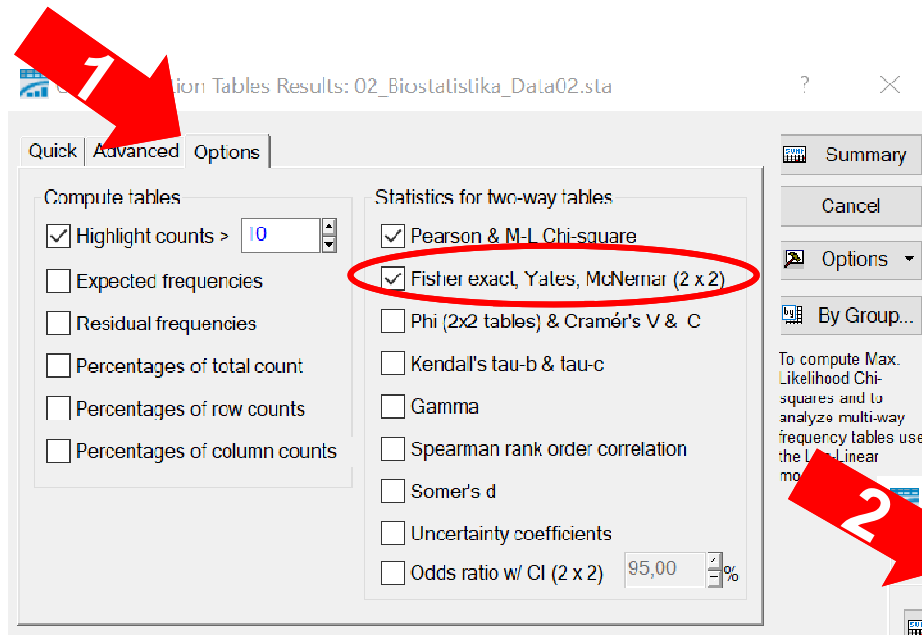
1

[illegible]tion Tables Results: 02_Biostatistika_Data02.sta

?

Quick | Advanced | Options

Compute tables

Highlight counts > 10

Expected frequencies

Residual frequencies

Percentages of total count

Percentages of row counts

Percentages of column counts

Statistics for two-way tables

Pearson & M-L Chi-square

Fisher exact, Yates, McNemar (2 x 2)

Phi (2x2 tables) & Cramér's V & C

Kendall's tau-b & tau-c

Gamma

Spearman rank order correlation

Somer's d

Uncertainty coefficients

Odds ratio w/ CI (2 x 2) 95,00 %

Summary

Cancel

Options

By Group...

To compute Max. Likelihood Chi-squares and to analyze multi-way frequency tables use the L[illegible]-Linear mo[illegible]

2